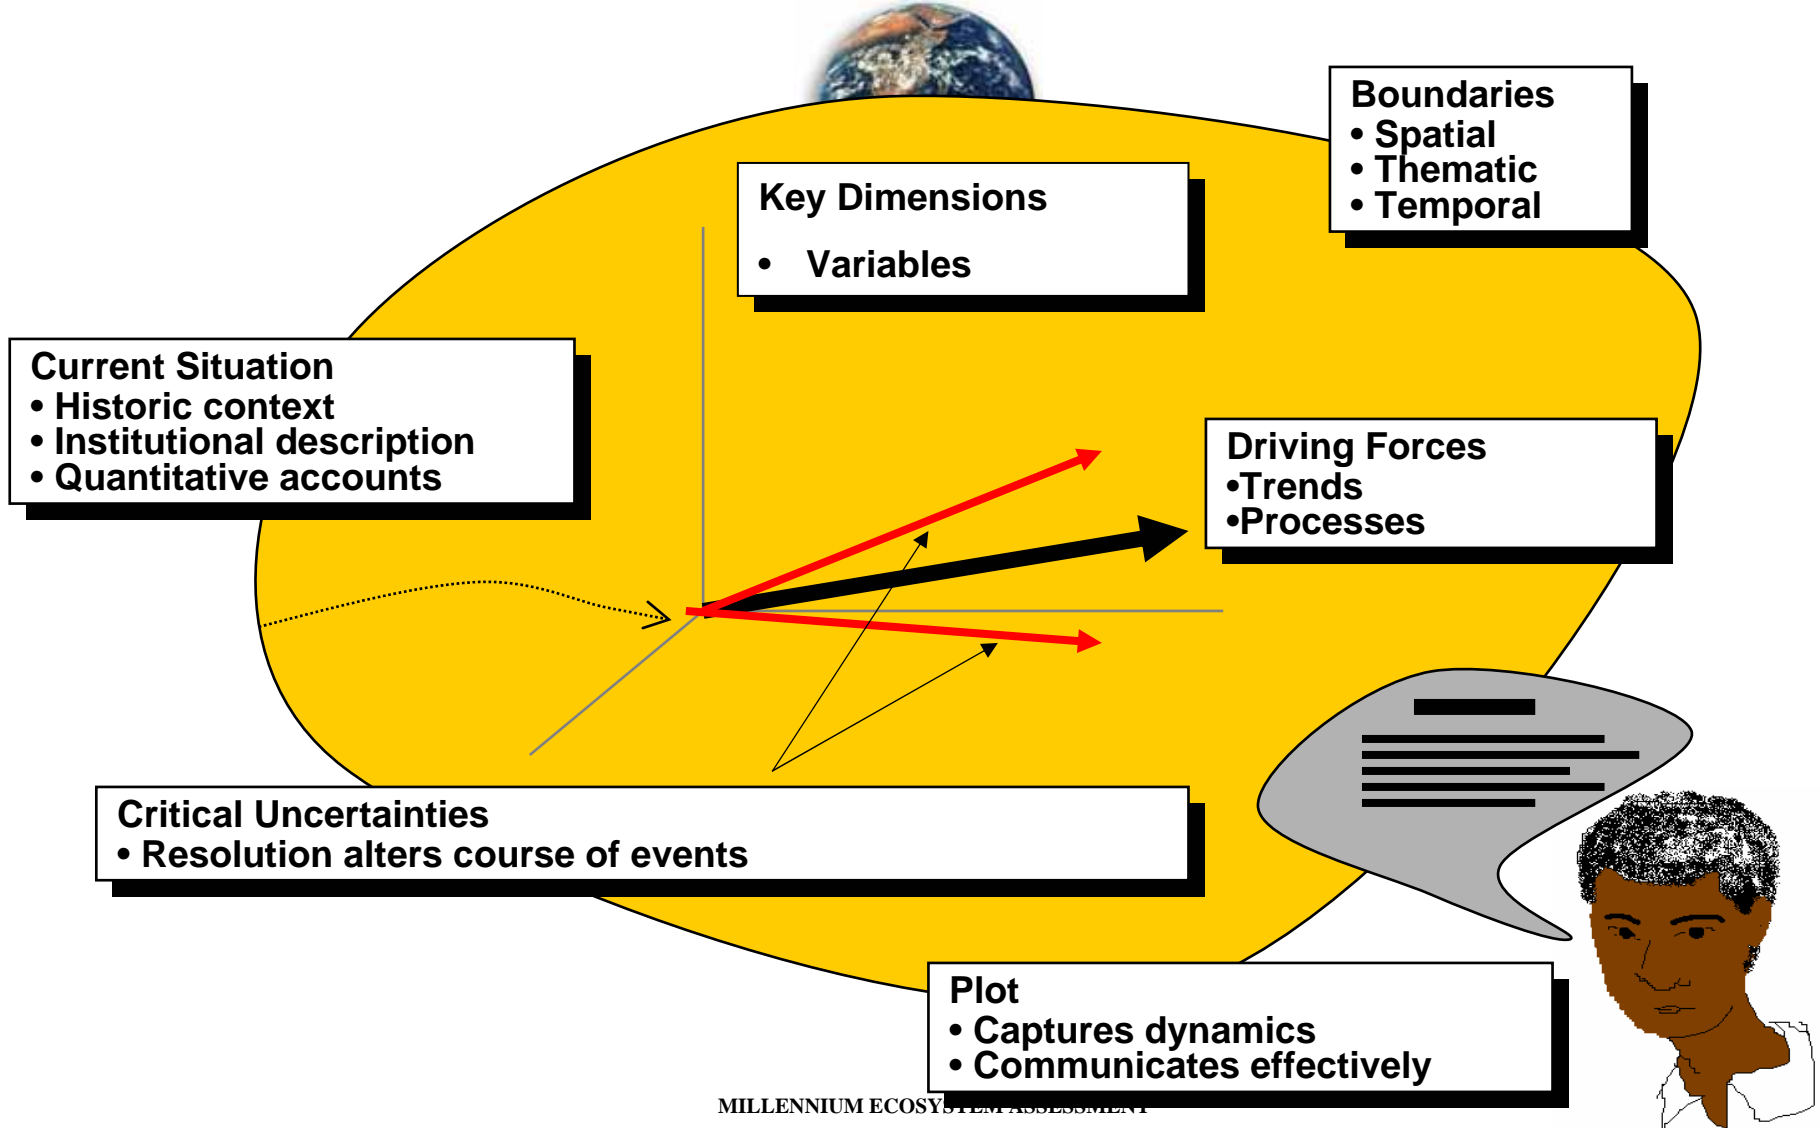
Boundaries
• Spatial
• Thematic
• Temporal

Key Dimensions
• Variables

Current Situation
• Historic context
• Institutional description
• Quantitative accounts

Driving Forces
•Trends
•Processes

Critical Uncertainties
• Resolution alters course of events

Plot
• Captures dynamics
• Communicates effectively

MILLENNIUM ECOSYSTEM ASSESSMENT